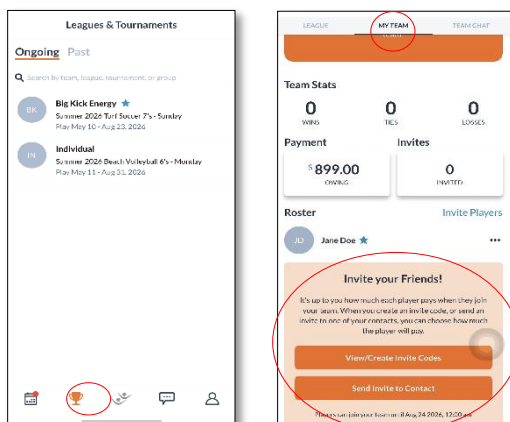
Leagues & Tournaments

Ongoing Past

Search by team, league, tournament, or group

BK
Big Kick Energy
Summer 2026 Turf Soccer 7's - Sunday
Play May 10 - Aug 23, 2026

IN
Individual
Summer 2026 Beach Volleyball 6's - Monday
Play May 11 - Aug 31, 2026

LEAGUE MY TEAM TEAM CHAT

Team Stats

0
WINS

0
TIES

0
LOSSES

Payment

$899.00
OWING

Invites

0
INVITED

Roster

Invite Players

JD
Jane Doe

Invite your Friends!

It's up to you how much each player pays when they join your team. When you create an invite code, or send an invite to one of your contacts, you can choose how much the player will pay.

View/Create Invite Codes

Send Invite to Contact

Players can join your team until Aug 24 2026, 12:00 am